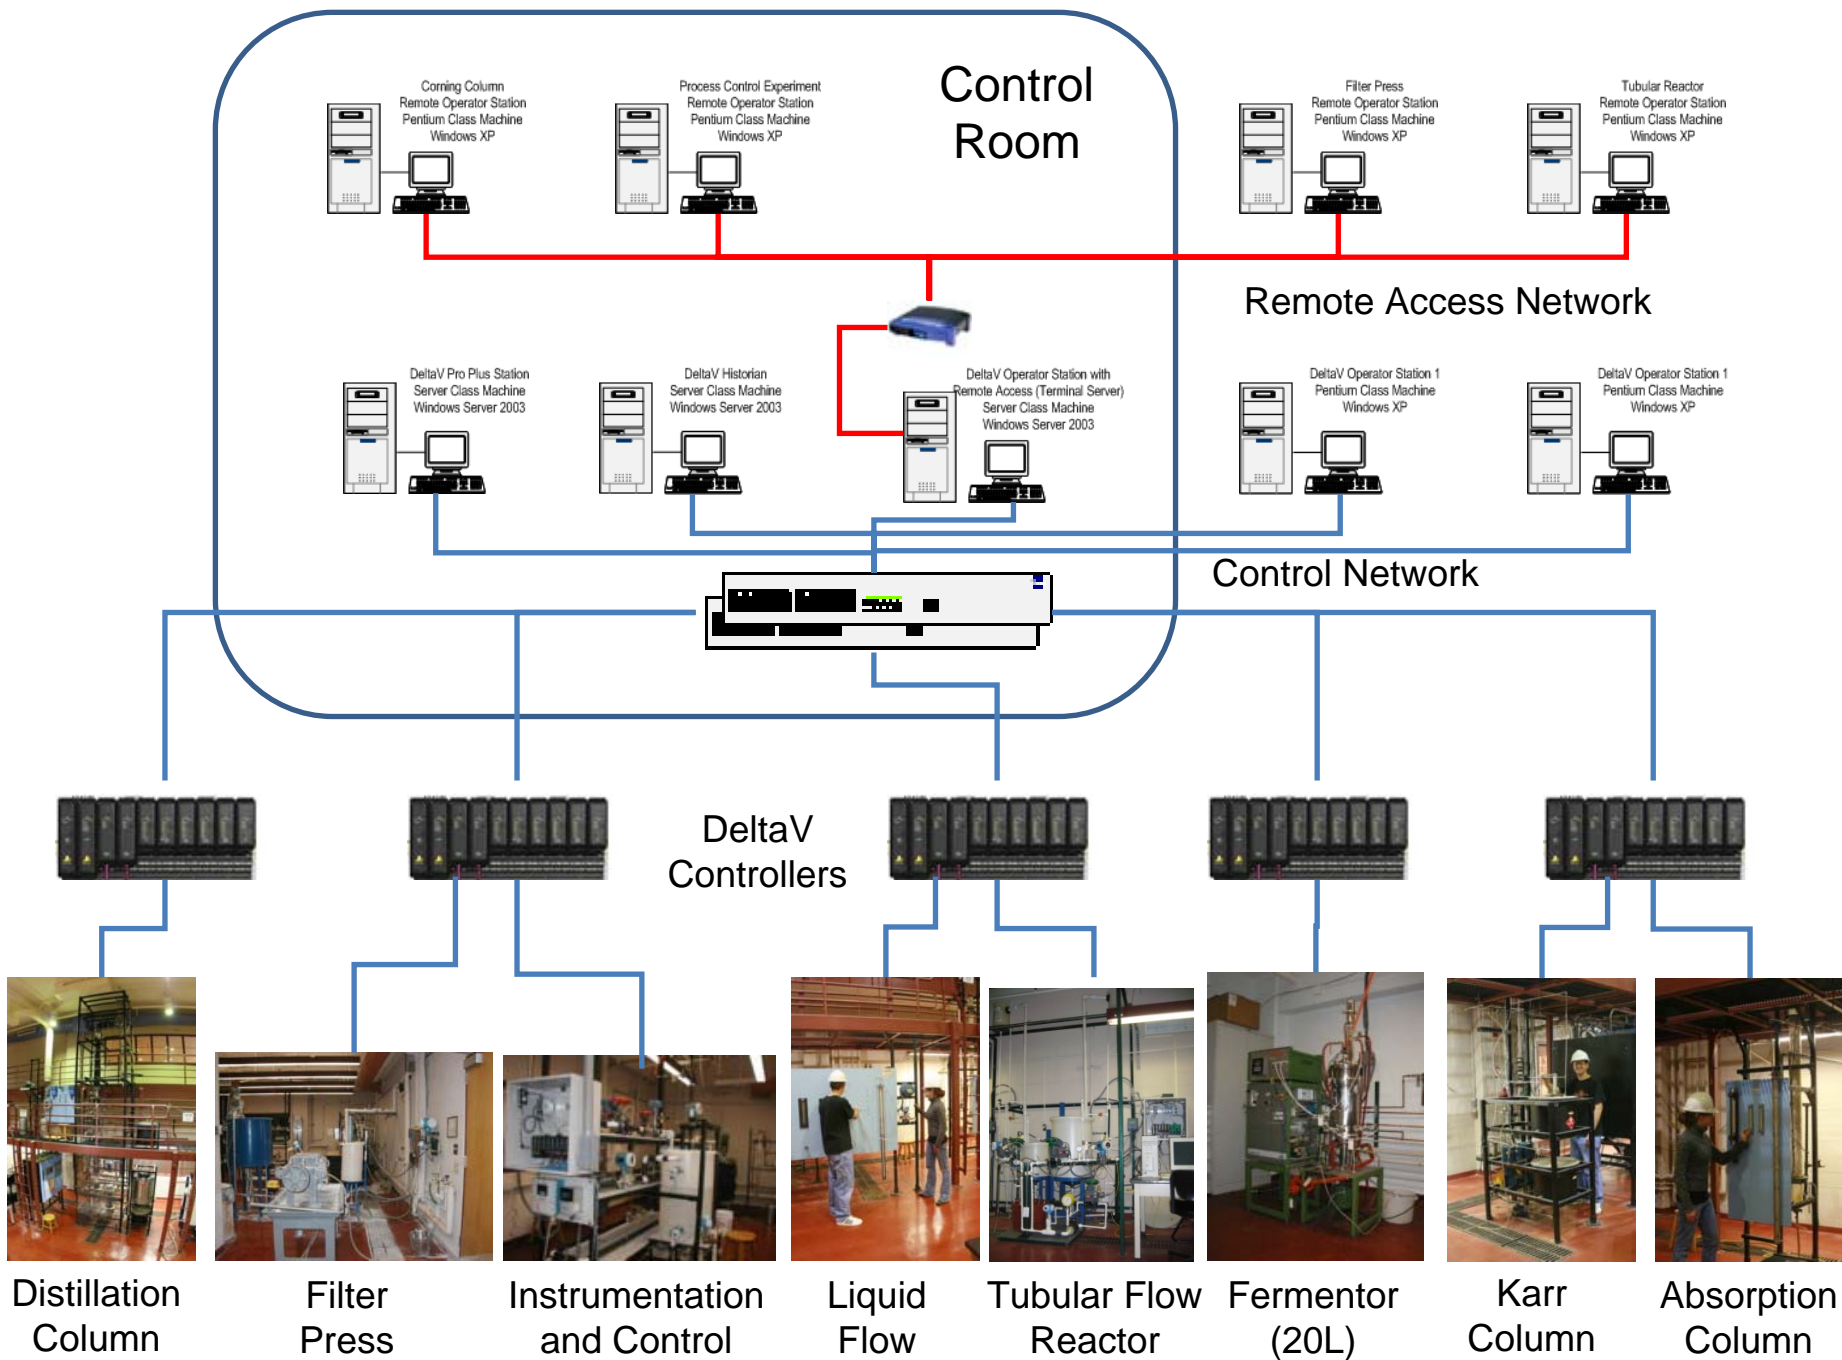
Corning Column
Remote Operator Station
Pentium Class Machine
Windows XP

Process Control Experiment
Remote Operator Station
Pentium Class Machine
Windows XP

Control Room

Filter Press
Remote Operator Station
Pentium Class Machine
Windows XP

Tubular Reactor
Remote Operator Station
Pentium Class Machine
Windows XP

Remote Access Network

DeltaV Pro Plus Station
Server Class Machine
Windows Server 2003

DeltaV Historian
Server Class Machine
Windows Server 2003

DeltaV Operator Station with
Remote Access (Terminal Server)
Server Class Machine
Windows Server 2003

DeltaV Operator Station 1
Pentium Class Machine
Windows XP

DeltaV Operator Station 1
Pentium Class Machine
Windows XP

Control Network

DeltaV Controllers

Distillation Column

Filter Press

Instrumentation and Control

Liquid Flow

Tubular Flow Reactor

Fermentor (20L)

Karr Column

Absorption Column